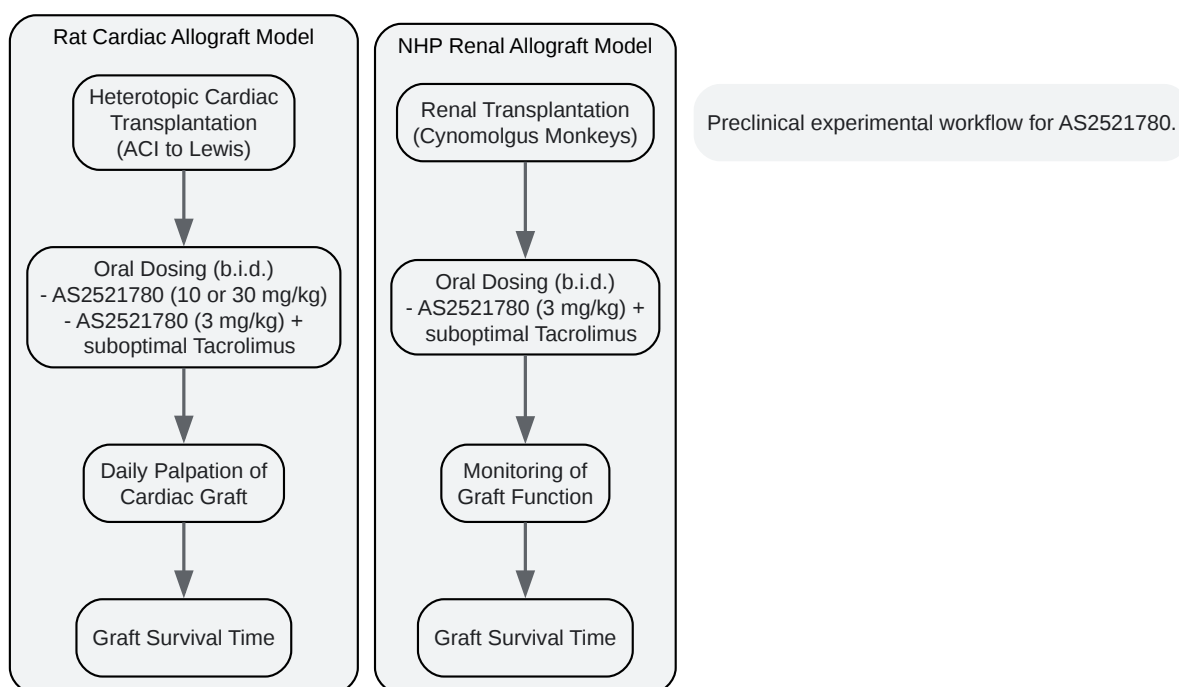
Rat Cardiac Allograft Model

Heterotopic Cardiac Transplantation (ACI to Lewis)

Oral Dosing (b.i.d.)
- AS2521780 (10 or 30 mg/kg)
- AS2521780 (3 mg/kg) + suboptimal Tacrolimus

Daily Palpation of Cardiac Graft

Graft Survival Time

NHP Renal Allograft Model

Renal Transplantation (Cynomolgus Monkeys)

Oral Dosing (b.i.d.)
- AS2521780 (3 mg/kg) + suboptimal Tacrolimus

Monitoring of Graft Function

Graft Survival Time

Preclinical experimental workflow for AS2521780.